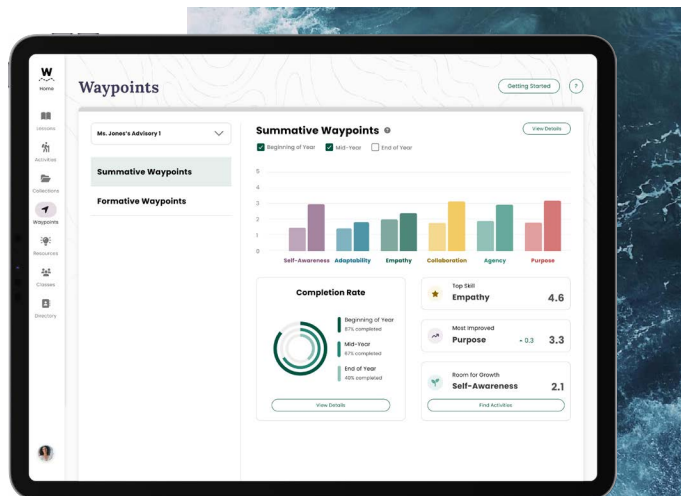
W
Home
Lessons
Activities
Collections
Waypoints
Resources
Classes
Directory

Waypoints

Getting Started
?

Ms. Jones's Advisory 1

Summative Waypoints
Formative Waypoints

Summative Waypoints
View Details

Beginning of Year
Mid-Year
End of Year

5
4
3
2
1
0

Self-Awareness
Adaptability
Empathy
Collaboration
Agency
Purpose

Completion Rate

Beginning of Year
87% completed
Mid-Year
67% completed
End of Year
46% completed

View Details

Top Skill
Empathy
4.6

Most Improved
Purpose
+ 0.3
3.3

Room for Growth
Self-Awareness
2.1

Find Activities